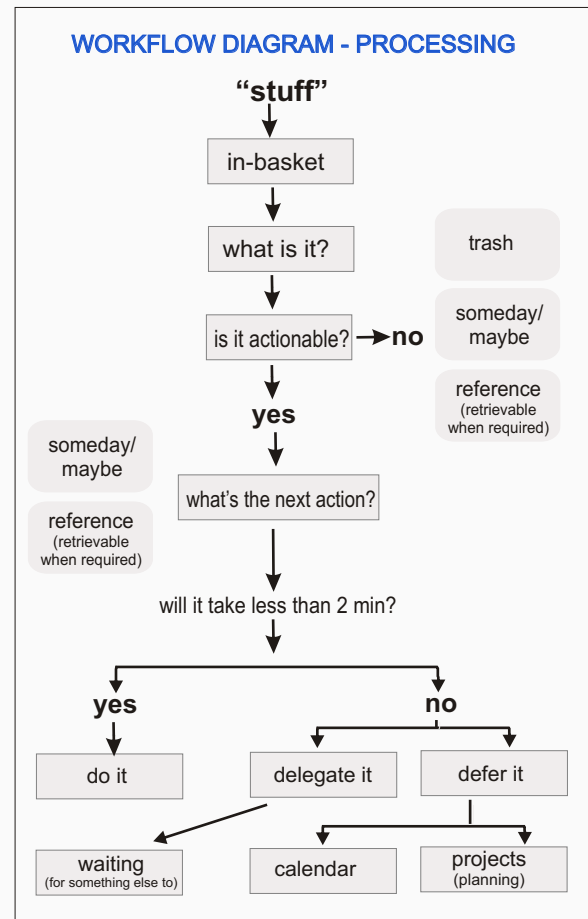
WORKFLOW DIAGRAM - PROCESSING

"stuff"

in-basket

what is it?

trash

is it actionable? no

someday/ maybe

reference (retrievable when required)

yes

someday/ maybe

reference (retrievable when required)

what's the next action?

will it take less than 2 min?

yes

no

do it

delegate it

defer it

waiting (for something else to)

calendar

projects (planning)